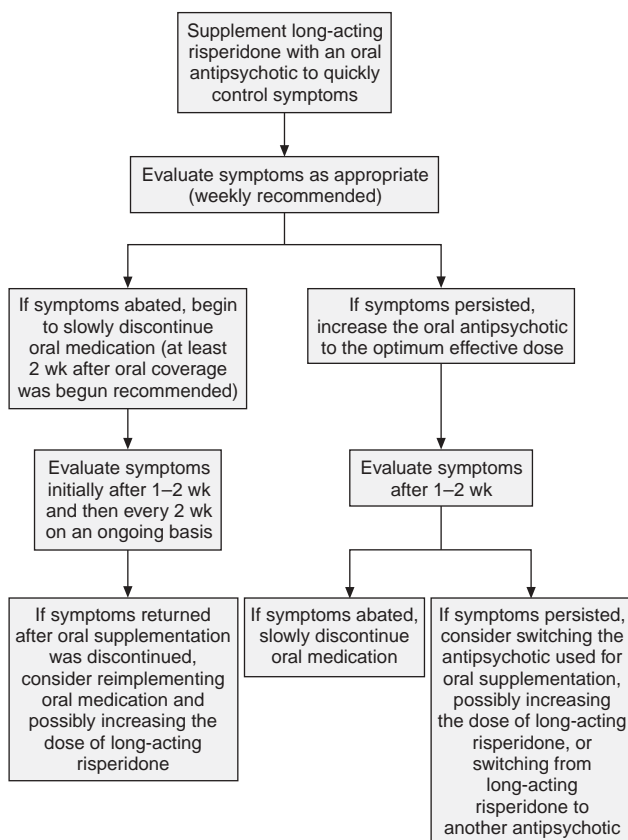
Supplement long-acting risperidone with an oral antipsychotic to quickly control symptoms

Evaluate symptoms as appropriate (weekly recommended)

If symptoms abated, begin to slowly discontinue oral medication (at least 2 wk after oral coverage was begun recommended)

If symptoms persisted, increase the oral antipsychotic to the optimum effective dose

Evaluate symptoms initially after 1–2 wk and then every 2 wk on an ongoing basis

Evaluate symptoms after 1–2 wk

If symptoms returned after oral supplementation was discontinued, consider reimplementing oral medication and possibly increasing the dose of long-acting risperidone

If symptoms abated, slowly discontinue oral medication

If symptoms persisted, consider switching the antipsychotic used for oral supplementation, possibly increasing the dose of long-acting risperidone, or switching from long-acting risperidone to another antipsychotic